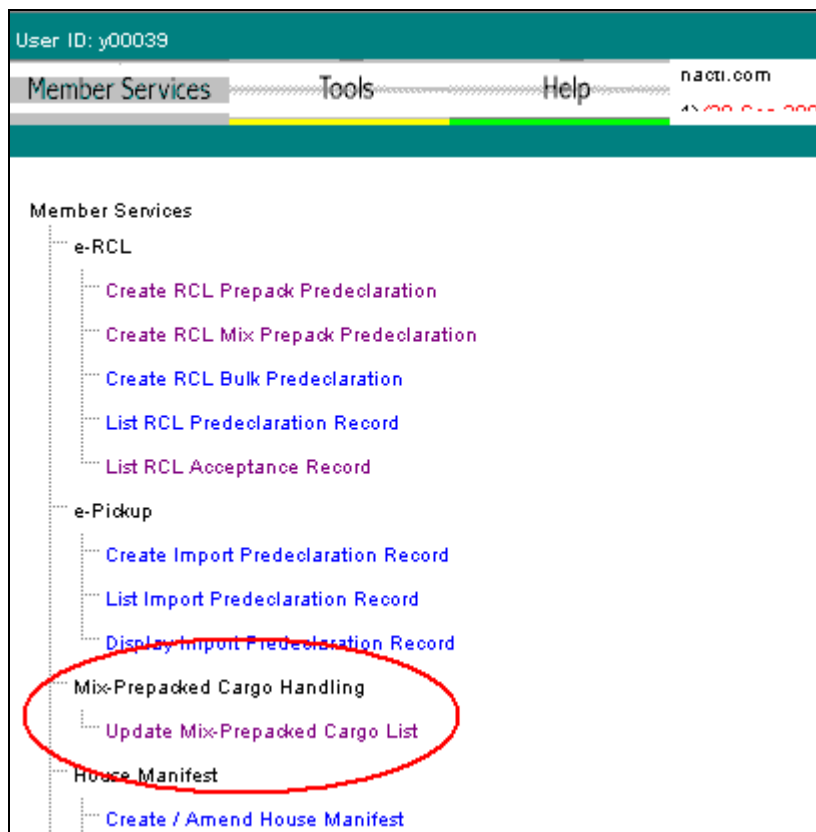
User ID: y00039

Member Services Tools Help nacti.com

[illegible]

Member Services

e-RCL

Create RCL Prepack Predeclaration

Create RCL Mix Prepack Predeclaration

Create RCL Bulk Predeclaration

List RCL Predeclaration Record

List RCL Acceptance Record

e-Pickup

Create Import Predeclaration Record

List Import Predeclaration Record

Display Import Predeclaration Record

Mix-Prepacked Cargo Handling

Update Mix-Prepacked Cargo List

House Manifest

Create / Amend House Manifest